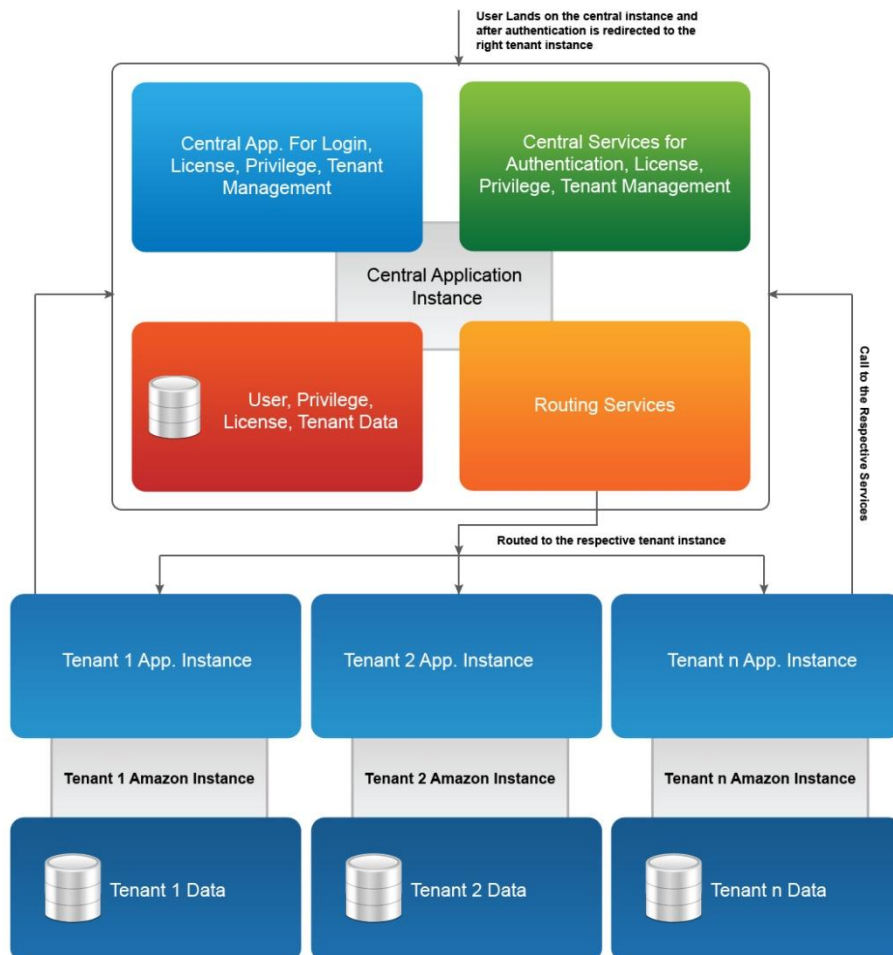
User Lands on the central instance and after authentication is redirected to the right tenant instance

Central App. For Login, License, Privilege, Tenant Management

Central Services for Authentication, License, Privilege, Tenant Management

Central Application Instance

User, Privilege, License, Tenant Data

Routing Services

Call to the Respective Services

Routed to the respective tenant instance

Tenant 1 App. Instance

Tenant 2 App. Instance

Tenant n App. Instance

Tenant 1 Amazon Instance

Tenant 2 Amazon Instance

Tenant n Amazon Instance

Tenant 1 Data

Tenant 2 Data

Tenant n Data